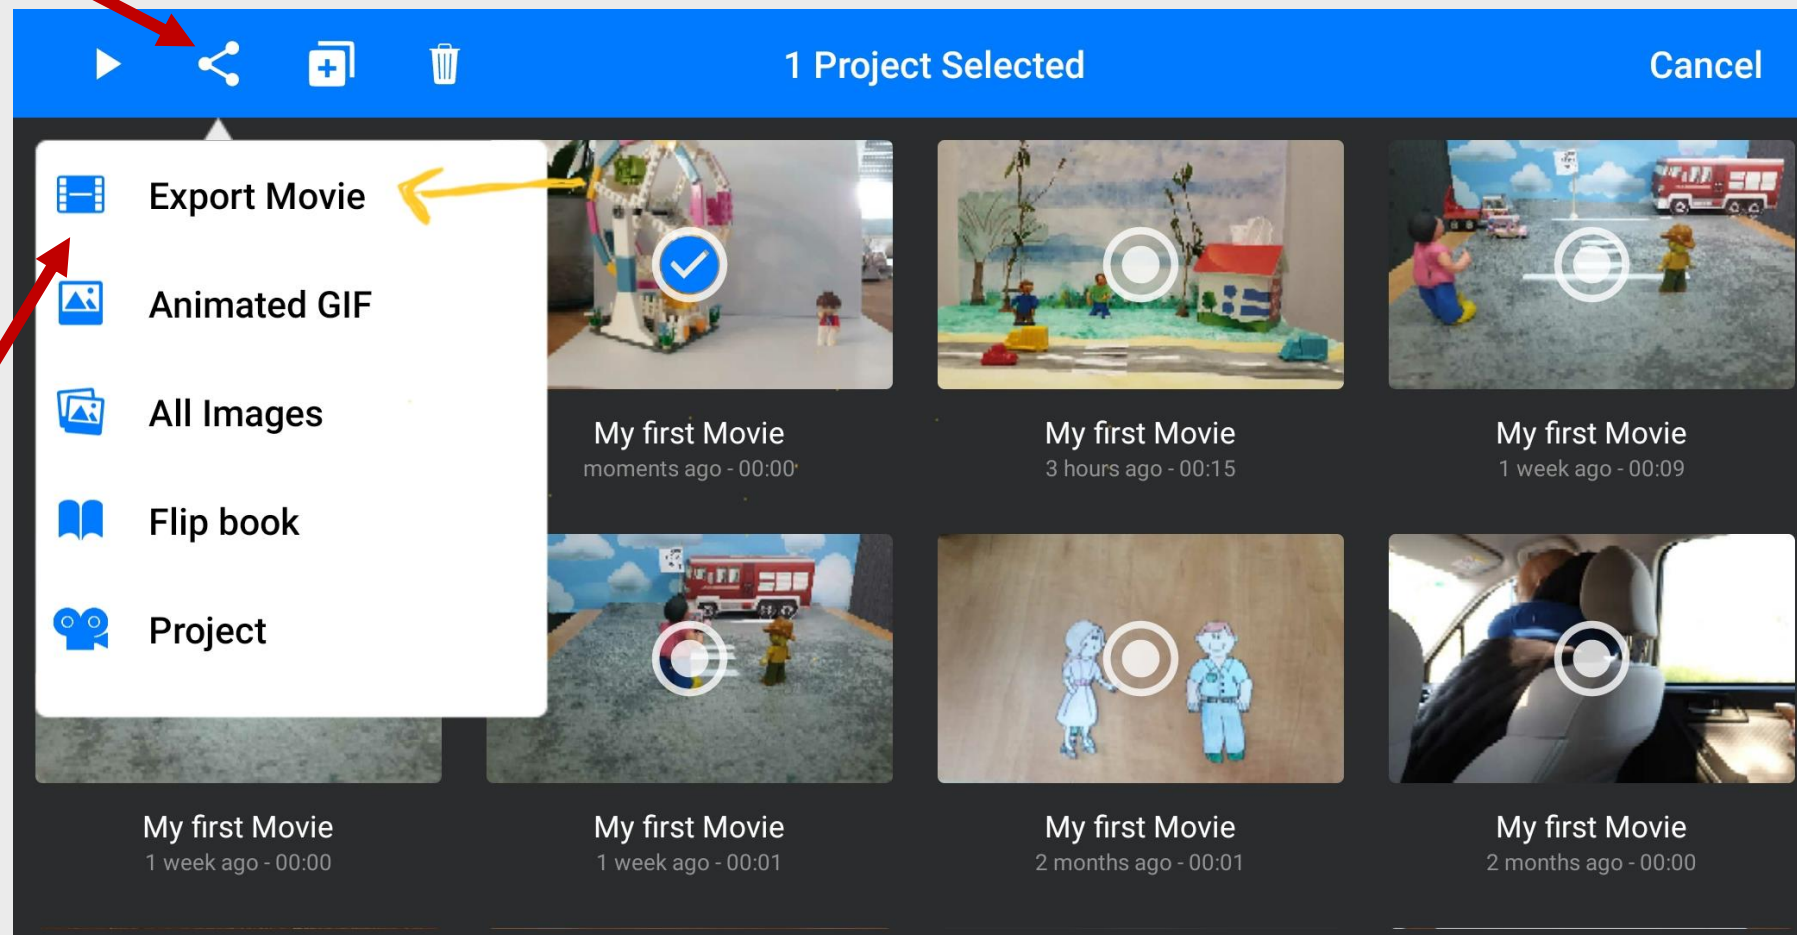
1 Project Selected

Cancel

Export Movie

Animated GIF

All Images

Flip book

Project

My first Movie
moments ago - 00:00

My first Movie
3 hours ago - 00:15

My first Movie
1 week ago - 00:09

My first Movie
1 week ago - 00:00

My first Movie
1 week ago - 00:01

My first Movie
2 months ago - 00:01

My first Movie
2 months ago - 00:00